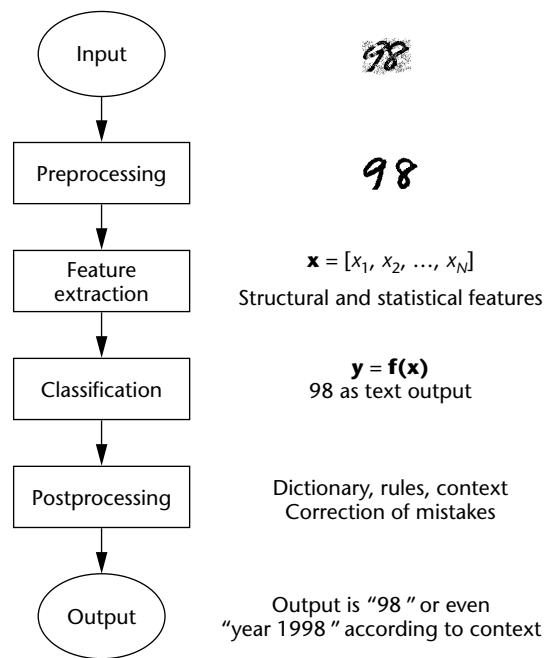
Input

98

Preprocessing

98

Feature extraction

$\mathbf{x} = [x_1, x_2, \ldots, x_N]$

Structural and statistical features

Classification

$\mathbf{y} = \mathbf{f}(\mathbf{x})$

98 as text output

Postprocessing

Dictionary, rules, context
Correction of mistakes

Output

Output is "98 " or even "year 1998 " according to context